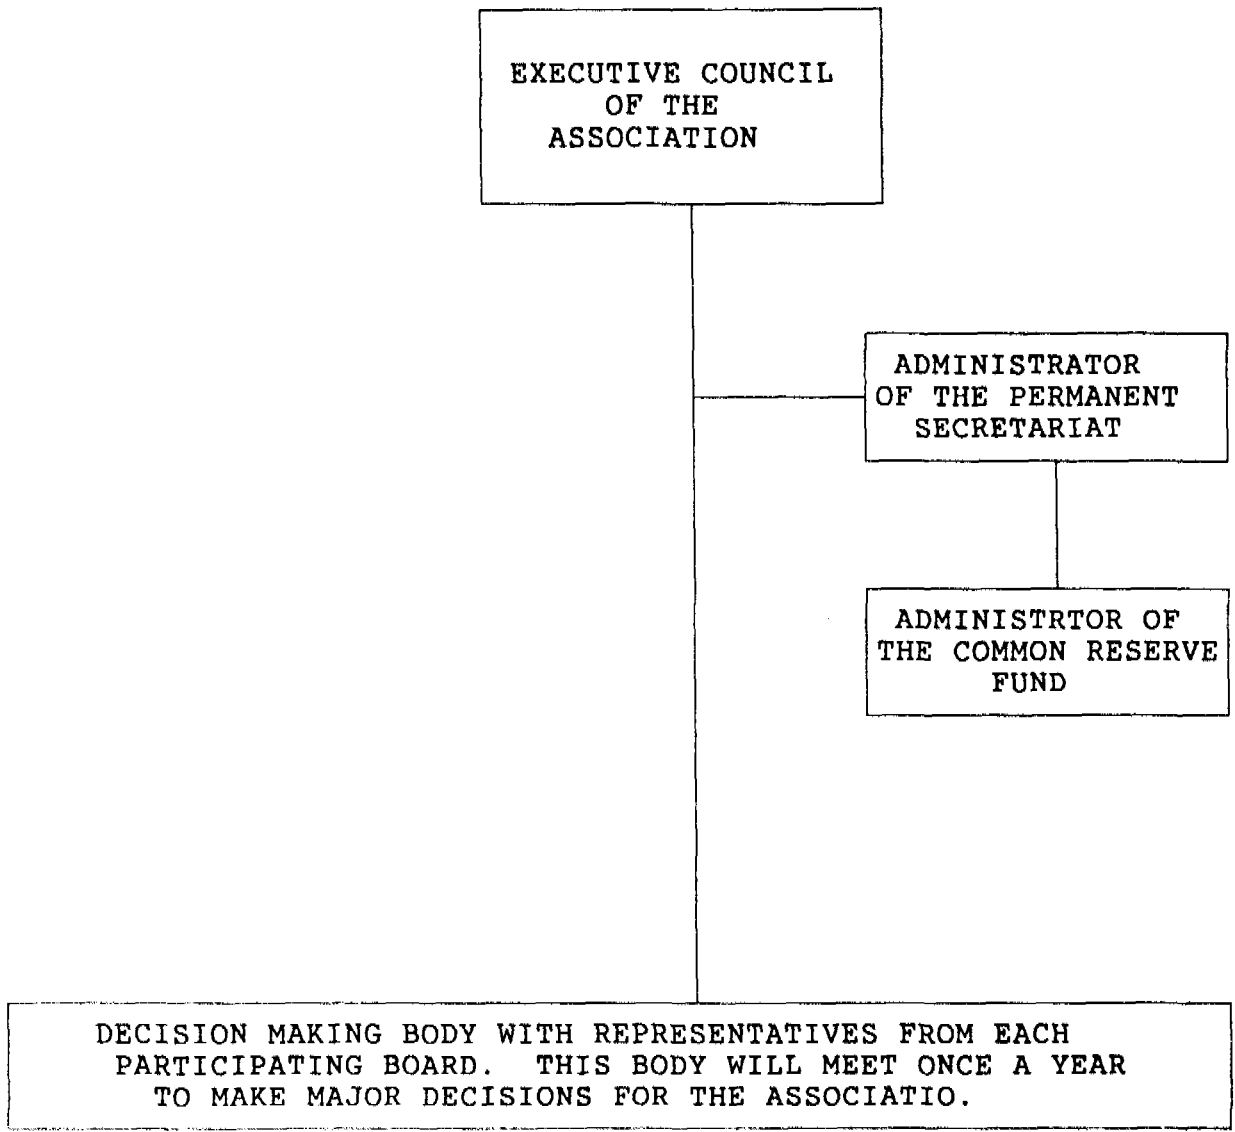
EXECUTIVE COUNCIL OF THE ASSOCIATION

ADMINISTRATOR OF THE PERMANENT SECRETARIAT

ADMINISTRTOR OF THE COMMON RESERVE FUND

DECISION MAKING BODY WITH REPRESENTATIVES FROM EACH PARTICIPATING BOARD. THIS BODY WILL MEET ONCE A YEAR TO MAKE MAJOR DECISIONS FOR THE ASSOCIATIO.